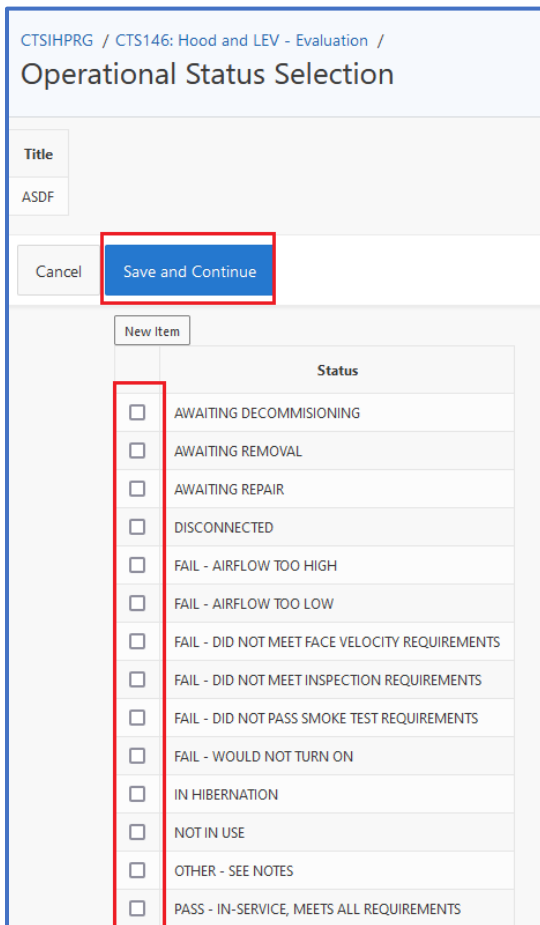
CTSIHPRG / CTS146: Hood and LEV - Evaluation /

Operational Status Selection

| Title |
|---|
| ASDF |

Cancel

Save and Continue

New Item

| | Status |
|---|---|
| ☐ | AWAITING DECOMMISIONING |
| ☐ | AWAITING REMOVAL |
| ☐ | AWAITING REPAIR |
| ☐ | DISCONNECTED |
| ☐ | FAIL - AIRFLOW TOO HIGH |
| ☐ | FAIL - AIRFLOW TOO LOW |
| ☐ | FAIL - DID NOT MEET FACE VELOCITY REQUIREMENTS |
| ☐ | FAIL - DID NOT MEET INSPECTION REQUIREMENTS |
| ☐ | FAIL - DID NOT PASS SMOKE TEST REQUIREMENTS |
| ☐ | FAIL - WOULD NOT TURN ON |
| ☐ | IN HIBERNATION |
| ☐ | NOT IN USE |
| ☐ | OTHER - SEE NOTES |
| ☐ | PASS - IN-SERVICE, MEETS ALL REQUIREMENTS |